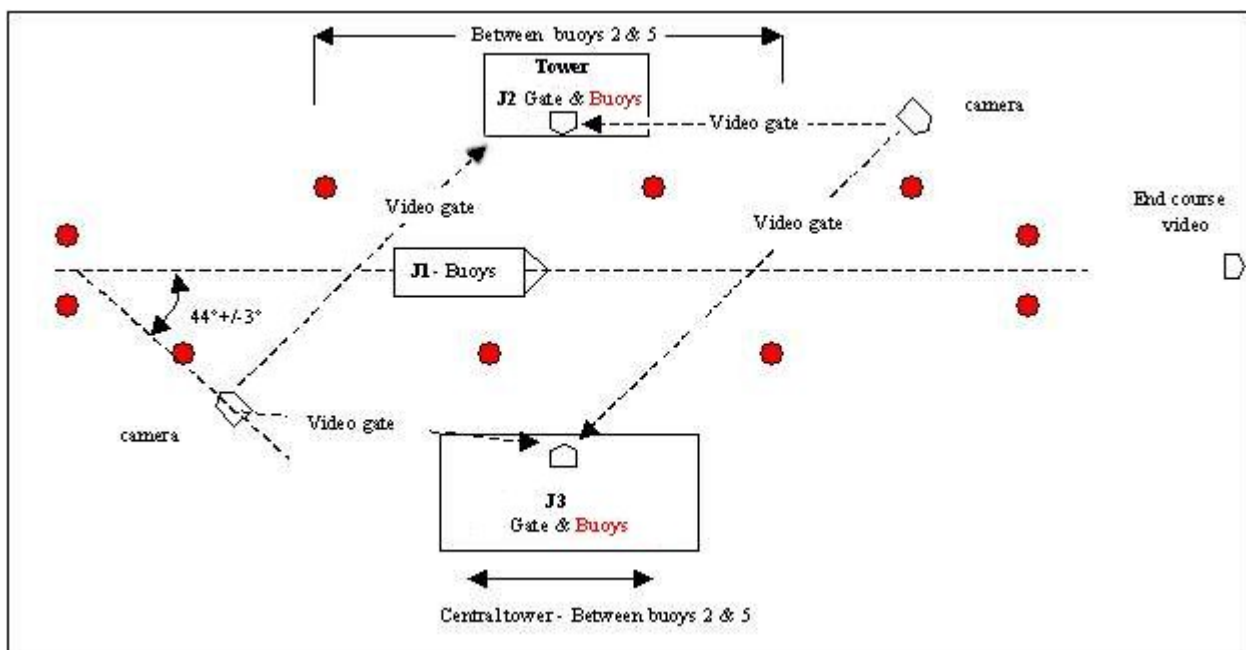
Between buoys 2 & 5

Tower

J2 Gate & Buoys

Video gate

camera

Video gate

Video gate

End course video

J1 - Buoys

44°+/-3°

camera

Video gate

J3
Gate & Buoys

Central tower - Between buoys 2 & 5